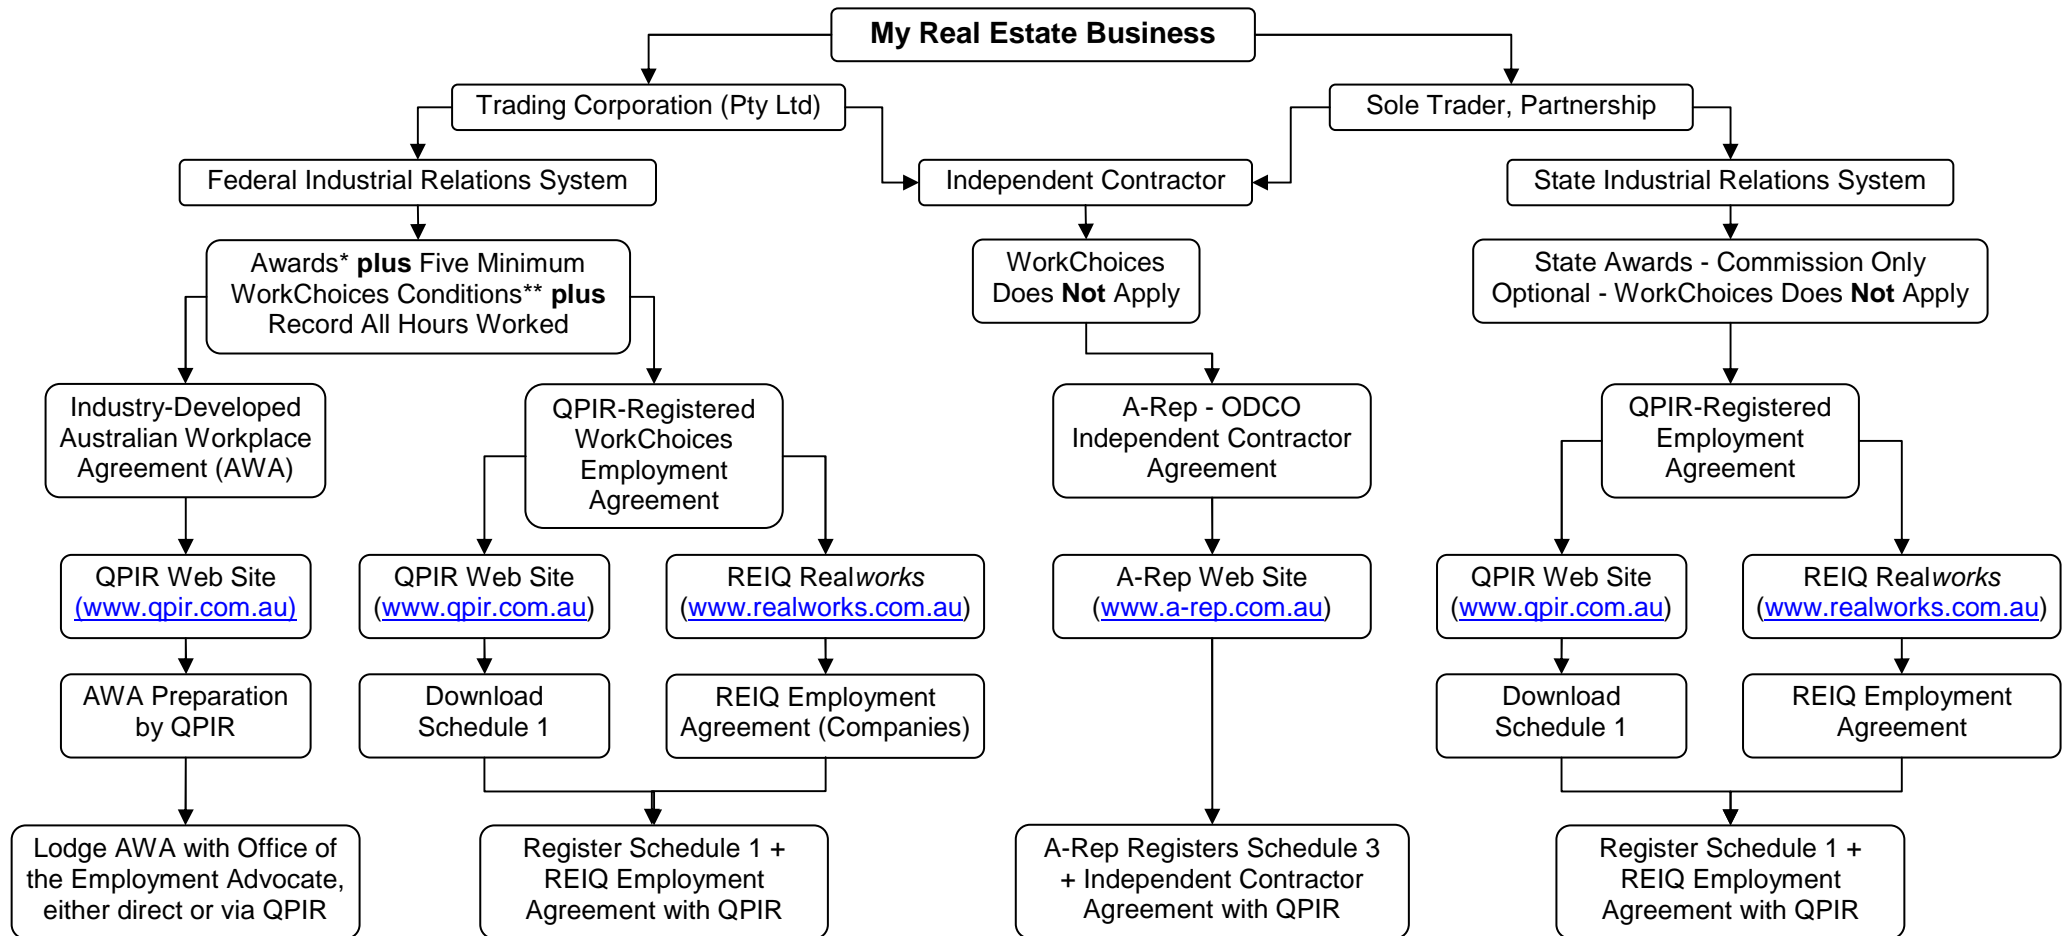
My Real Estate Business

Trading Corporation (Pty Ltd)

Sole Trader, Partnership

Federal Industrial Relations System

Independent Contractor

State Industrial Relations System

Awards* plus Five Minimum WorkChoices Conditions** plus Record All Hours Worked

WorkChoices Does Not Apply

State Awards - Commission Only Optional - WorkChoices Does Not Apply

Industry-Developed Australian Workplace Agreement (AWA)

QPIR-Registered WorkChoices Employment Agreement

A-Rep - ODCO Independent Contractor Agreement

QPIR-Registered Employment Agreement

QPIR Web Site (www.qpir.com.au)

QPIR Web Site (www.qpir.com.au)

REIQ Realworks (www.realworks.com.au)

A-Rep Web Site (www.a-rep.com.au)

QPIR Web Site (www.qpir.com.au)

REIQ Realworks (www.realworks.com.au)

AWA Preparation by QPIR

Download Schedule 1

REIQ Employment Agreement (Companies)

Download Schedule 1

REIQ Employment Agreement

Lodge AWA with Office of the Employment Advocate, either direct or via QPIR

Register Schedule 1 + REIQ Employment Agreement with QPIR

A-Rep Registers Schedule 3 + Independent Contractor Agreement with QPIR

Register Schedule 1 + REIQ Employment Agreement with QPIR